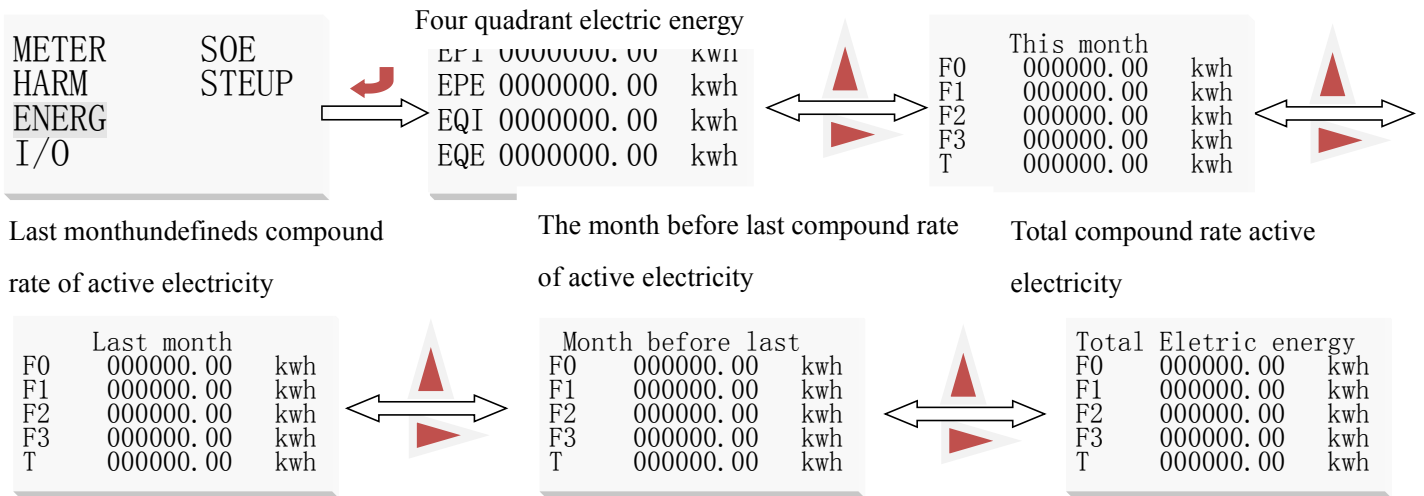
METER SOE
HARM STEUP
ENERG
I/O

Four quadrant electric energy

EPI 0000000.00 kwh
EPE 0000000.00 kwh
EQI 0000000.00 kwh
EQE 0000000.00 kwh

This month
F0 000000.00 kwh
F1 000000.00 kwh
F2 000000.00 kwh
F3 000000.00 kwh
T 000000.00 kwh

Last monthundefineds compound rate of active electricity

The month before last compound rate of active electricity

Total compound rate active electricity

Last month
F0 000000.00 kwh
F1 000000.00 kwh
F2 000000.00 kwh
F3 000000.00 kwh
T 000000.00 kwh

Month before last
F0 000000.00 kwh
F1 000000.00 kwh
F2 000000.00 kwh
F3 000000.00 kwh
T 000000.00 kwh

Total Eletric energy
F0 000000.00 kwh
F1 000000.00 kwh
F2 000000.00 kwh
F3 000000.00 kwh
T 000000.00 kwh